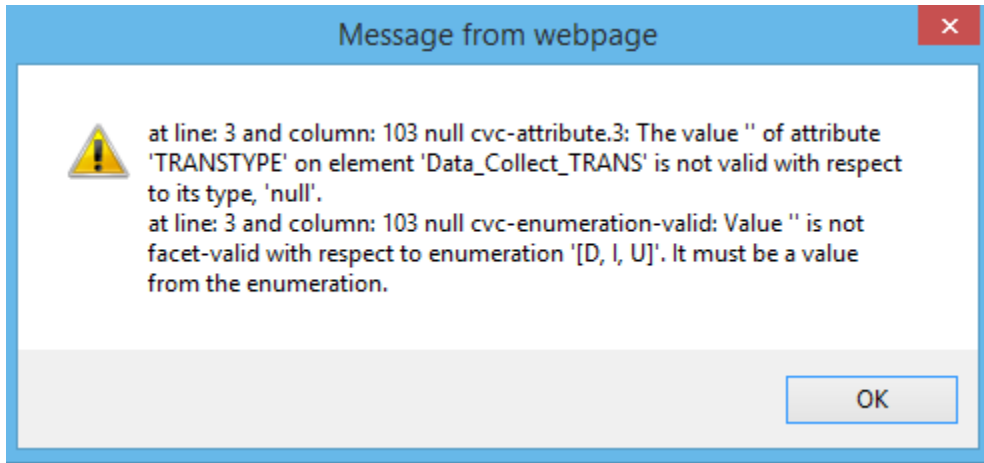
Message from webpage

at line: 3 and column: 103 null cvc-attribute.3: The value '' of attribute 'TRANSTYPE' on element 'Data_Collect_TRANS' is not valid with respect to its type, 'null'.
at line: 3 and column: 103 null cvc-enumeration-valid: Value '' is not facet-valid with respect to enumeration '[D, I, U]'. It must be a value from the enumeration.

OK